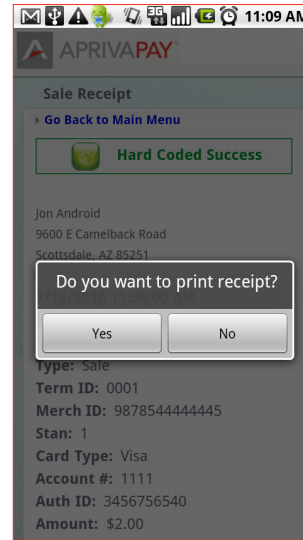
11:09 AM

APRIVAPAY

Sale Receipt

Go Back to Main Menu

Hard Coded Success

Jon Android
9600 E Camelback Road
Scottsdale, AZ 85251

Do you want to print receipt?

Yes

No

7/16/2010 11:09:00 AM

Type: Sale
Term ID: 0001
Merch ID: 9878544444445
Stan: 1
Card Type: Visa
Account #: 1111
Auth ID: 3456756540
Amount: $2.00